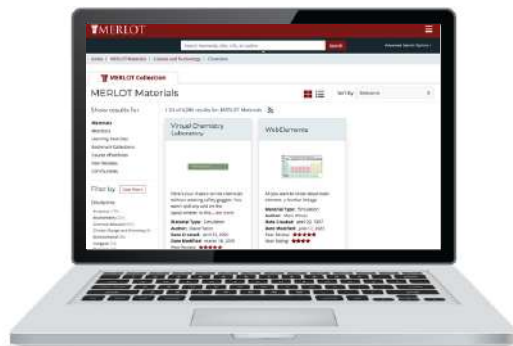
MERLOT

Search

MERLOT Collection

MERLOT Materials

Sort By

Show results for

Materials

Members

Learning Exercises

Bookmark Collections

Course ePortfolios

Peer Reviews

Comments

Filter by

Disciplines

Virtual Chemistry Laboratory

WebElements

Material Type:

Author:

Date Created:

Date Modified:

Peer Reviews:

Material Type:

Author:

Date Created:

Date Modified:

Peer Reviews:

User Rating: